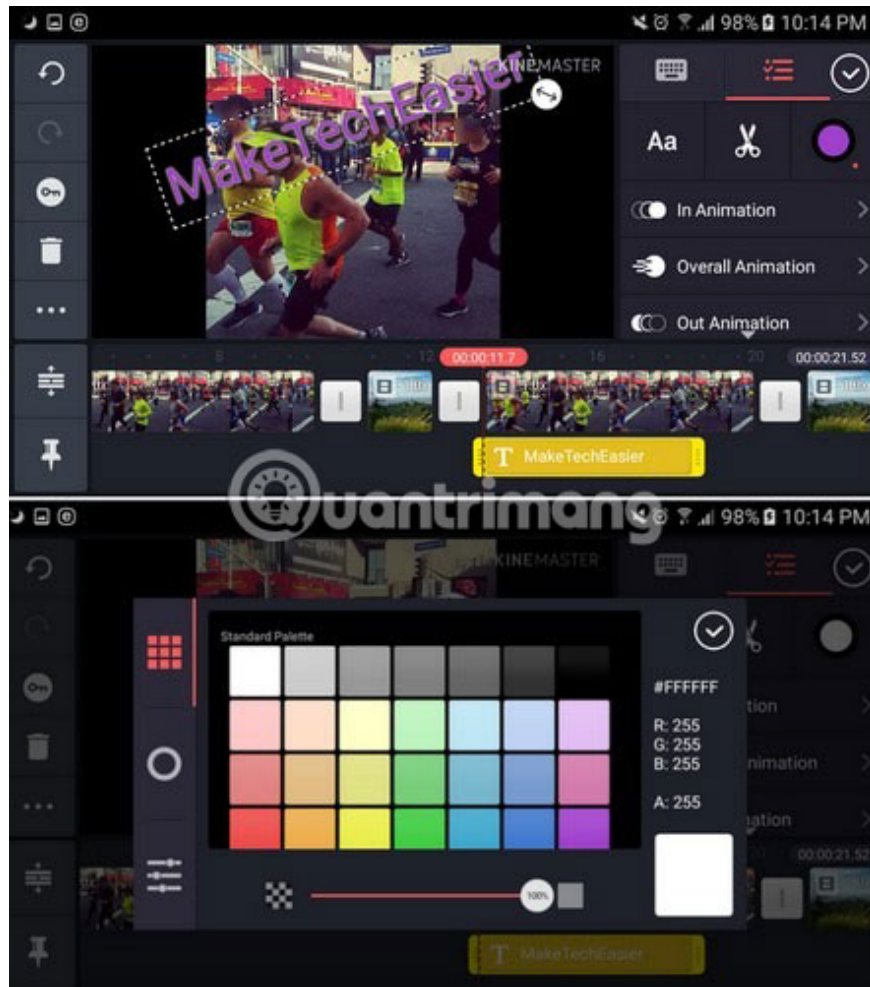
98% 10:14 PM

KINEMASTER

MakeTechEasier

Aa

In Animation

Overall Animation

Out Animation

8

00:00:11.7

16

20

00:00:21.52

MakeTechEasier

Quantrimang

98% 10:14 PM

KINEMASTER

Standard Palette

#FFFFFF

R: 255
G: 255
B: 255

A: 255

tion

nimation

ation

00:00:21.52

100%

MakeTechEasier